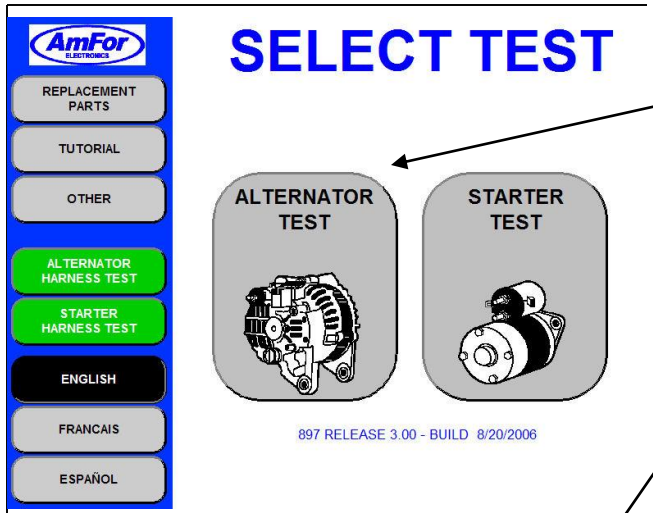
AmFor
ELECTRONICS

REPLACEMENT PARTS

TUTORIAL

OTHER

ALTERNATOR HARNESS TEST

STARTER HARNESS TEST

ENGLISH

FRANCAIS

ESPAÑOL

SELECT TEST

ALTERNATOR TEST

STARTER TEST

897 RELEASE 3.00 - BUILD 8/20/2006